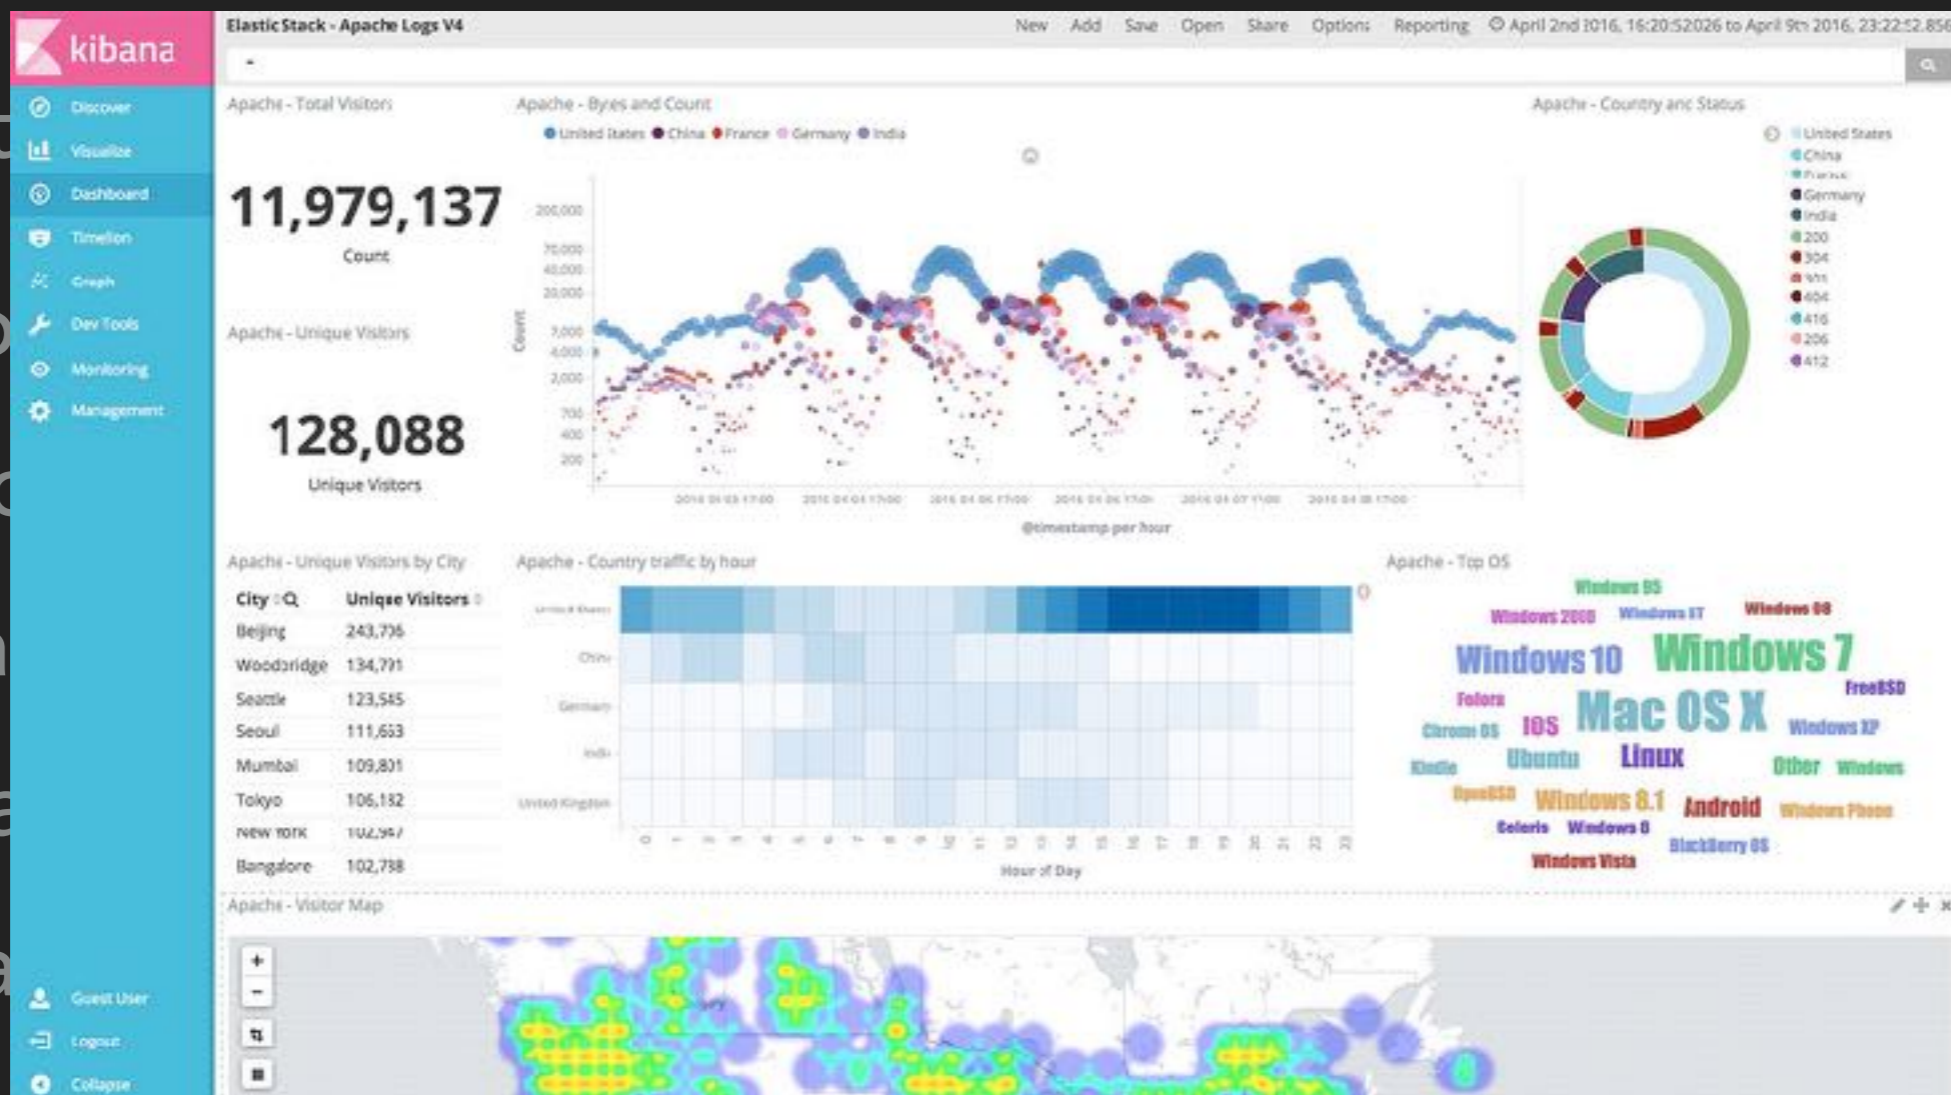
kibana

Discover
Visualize
Dashboard
Timelion
Graph
Dev Tools
Monitoring
Management

Guest User
Logout
Collapse

Elastic Stack - Apache Logs V4

New Add Save Open Share Options Reporting April 2nd 2016, 16:20:52026 to April 9th 2016, 23:22:52.856

Apache - Total Visitors

11,979,137

Count

Apache - Unique Visitors

128,088

Unique Visitors

Apache - Bytes and Count

United States China France Germany India

Count

200,000
70,000
40,000
20,000
7,000
4,000
2,000
700
400
200

2016 04 03 17:00 2016 04 04 17:00 2016 04 05 17:00 2016 04 06 17:00 2016 04 07 17:00 2016 04 08 17:00

@timestamp per hour

Apache - Country and Status

United States
China
France
Germany
India
200
304
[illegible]
404
416
206
412

Apache - Unique Visitors by City

| City | Unique Visitors |
|---|---|
| Beijing | 243,736 |
| Woodbridge | 134,791 |
| Seattle | 123,585 |
| Seoul | 111,653 |
| Mumbai | 109,801 |
| Tokyo | 106,132 |
| New York | 102,947 |
| Bangalore | 102,788 |

Apache - Country traffic by hour

United States
China
Germany
India
United Kingdom

Hour of Day

Apache - Top OS

Windows 95
Windows 2000
Windows NT
Windows 98
Windows 10
Windows 7
FreeBSD
Fedora
Mac OS X
Chrome OS
IOS
Windows XP
Kindle
Ubuntu
Linux
Other
Windows
OpenBSD
Windows 8.1
Android
Windows Phone
Solaris
Windows 8
BlackBerry OS
Windows Vista

Apache - Visitor Map